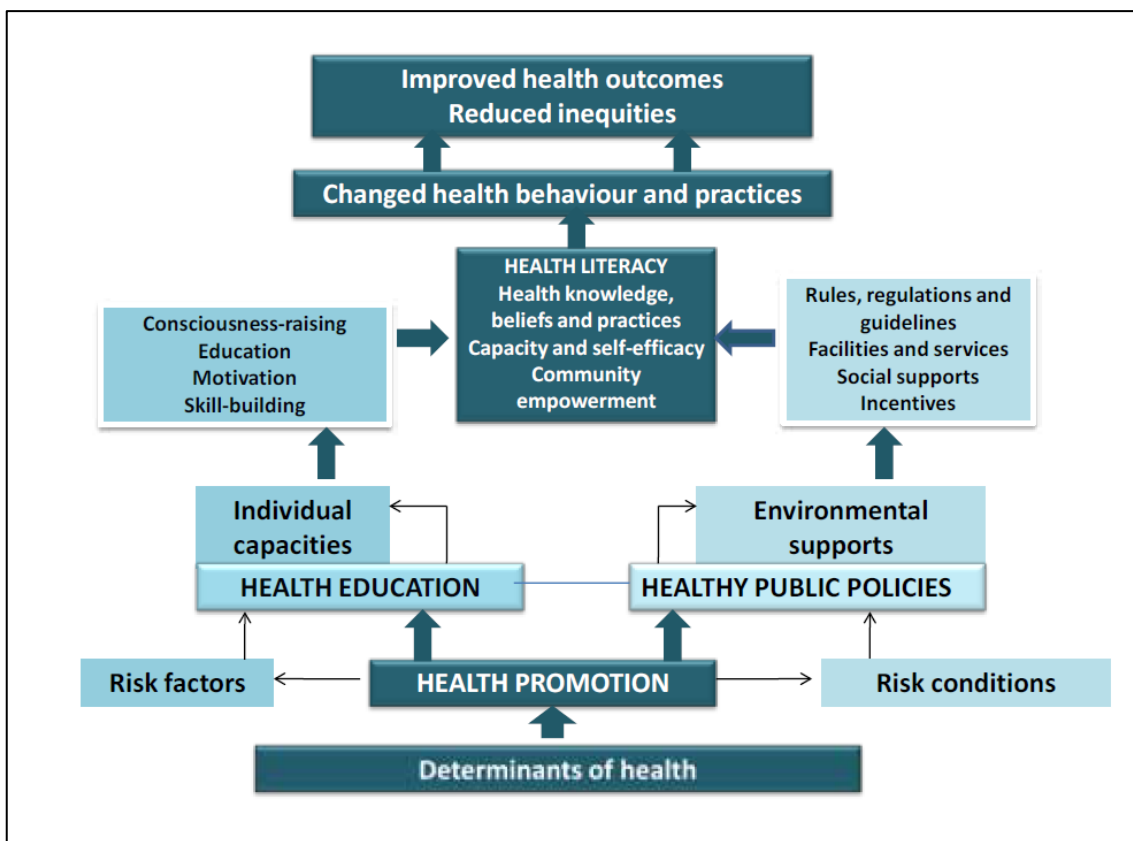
Improved health outcomes
Reduced inequities

Changed health behaviour and practices

Consciousness-raising
Education
Motivation
Skill-building

HEALTH LITERACY
Health knowledge, beliefs and practices
Capacity and self-efficacy
Community empowerment

Rules, regulations and guidelines
Facilities and services
Social supports
Incentives

Individual capacities

Environmental supports

HEALTH EDUCATION

HEALTHY PUBLIC POLICIES

Risk factors

HEALTH PROMOTION

Risk conditions

Determinants of health